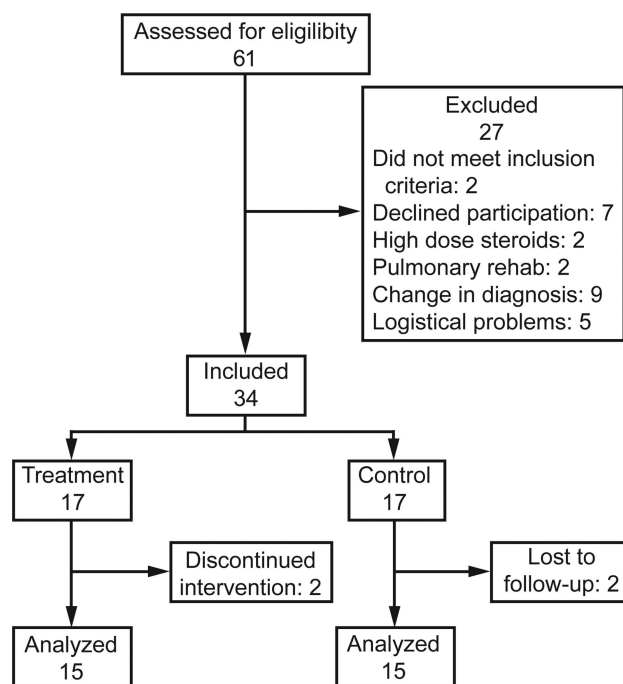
Assessed for eligibility
61

Excluded
27
Did not meet inclusion criteria: 2
Declined participation: 7
High dose steroids: 2
Pulmonary rehab: 2
Change in diagnosis: 9
Logistical problems: 5

Included
34

Treatment
17

Discontinued intervention: 2

Analyzed
15

Control
17

Lost to follow-up: 2

Analyzed
15